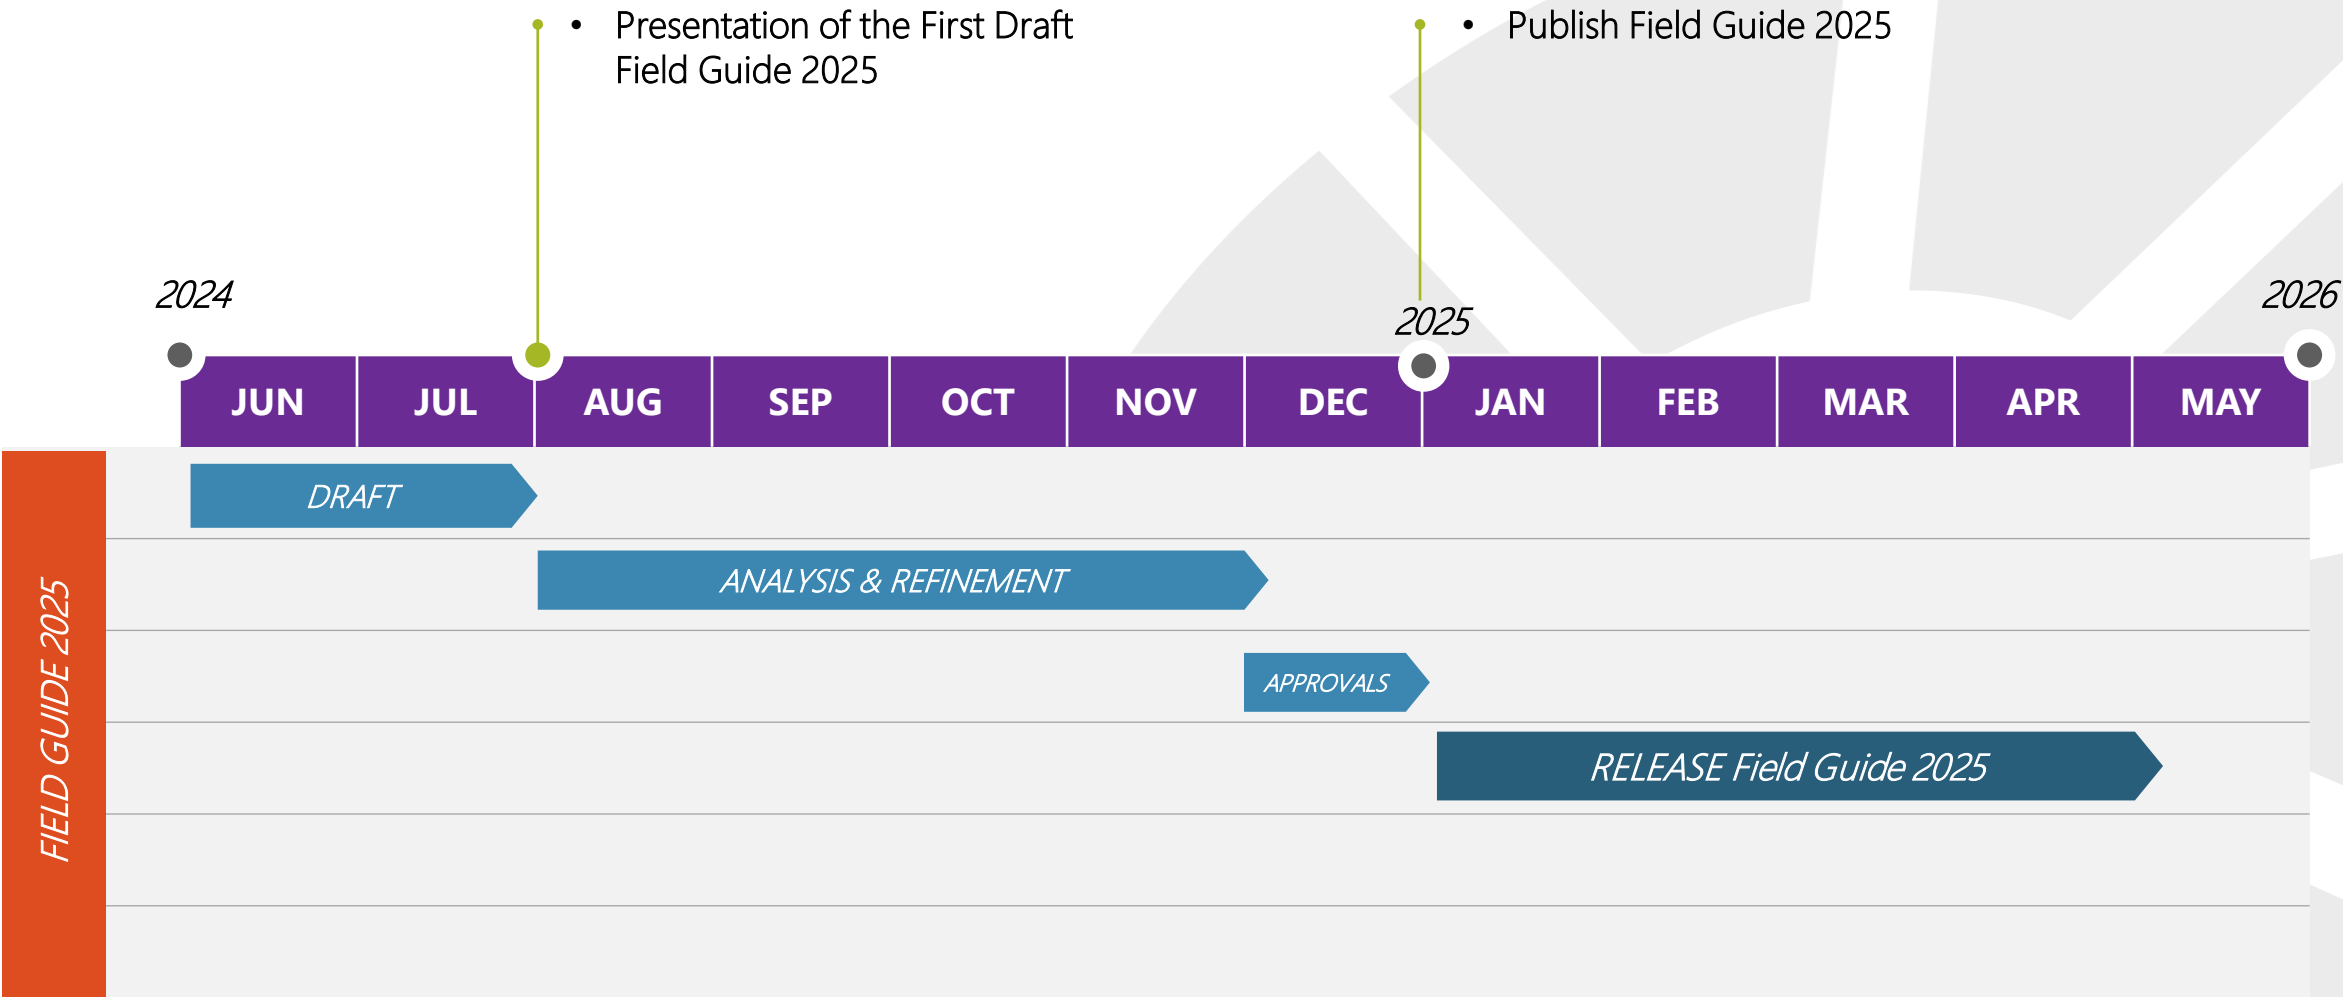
• Presentation of the First Draft Field Guide 2025

• Publish Field Guide 2025

2024

2025

2026

| JUN | JUL | AUG | SEP | OCT | NOV | DEC | JAN | FEB | MAR | APR | MAY |
|---|---|---|---|---|---|---|---|---|---|---|---|

FIELD GUIDE 2025

DRAFT

ANALYSIS & REFINEMENT

APPROVALS

RELEASE Field Guide 2025